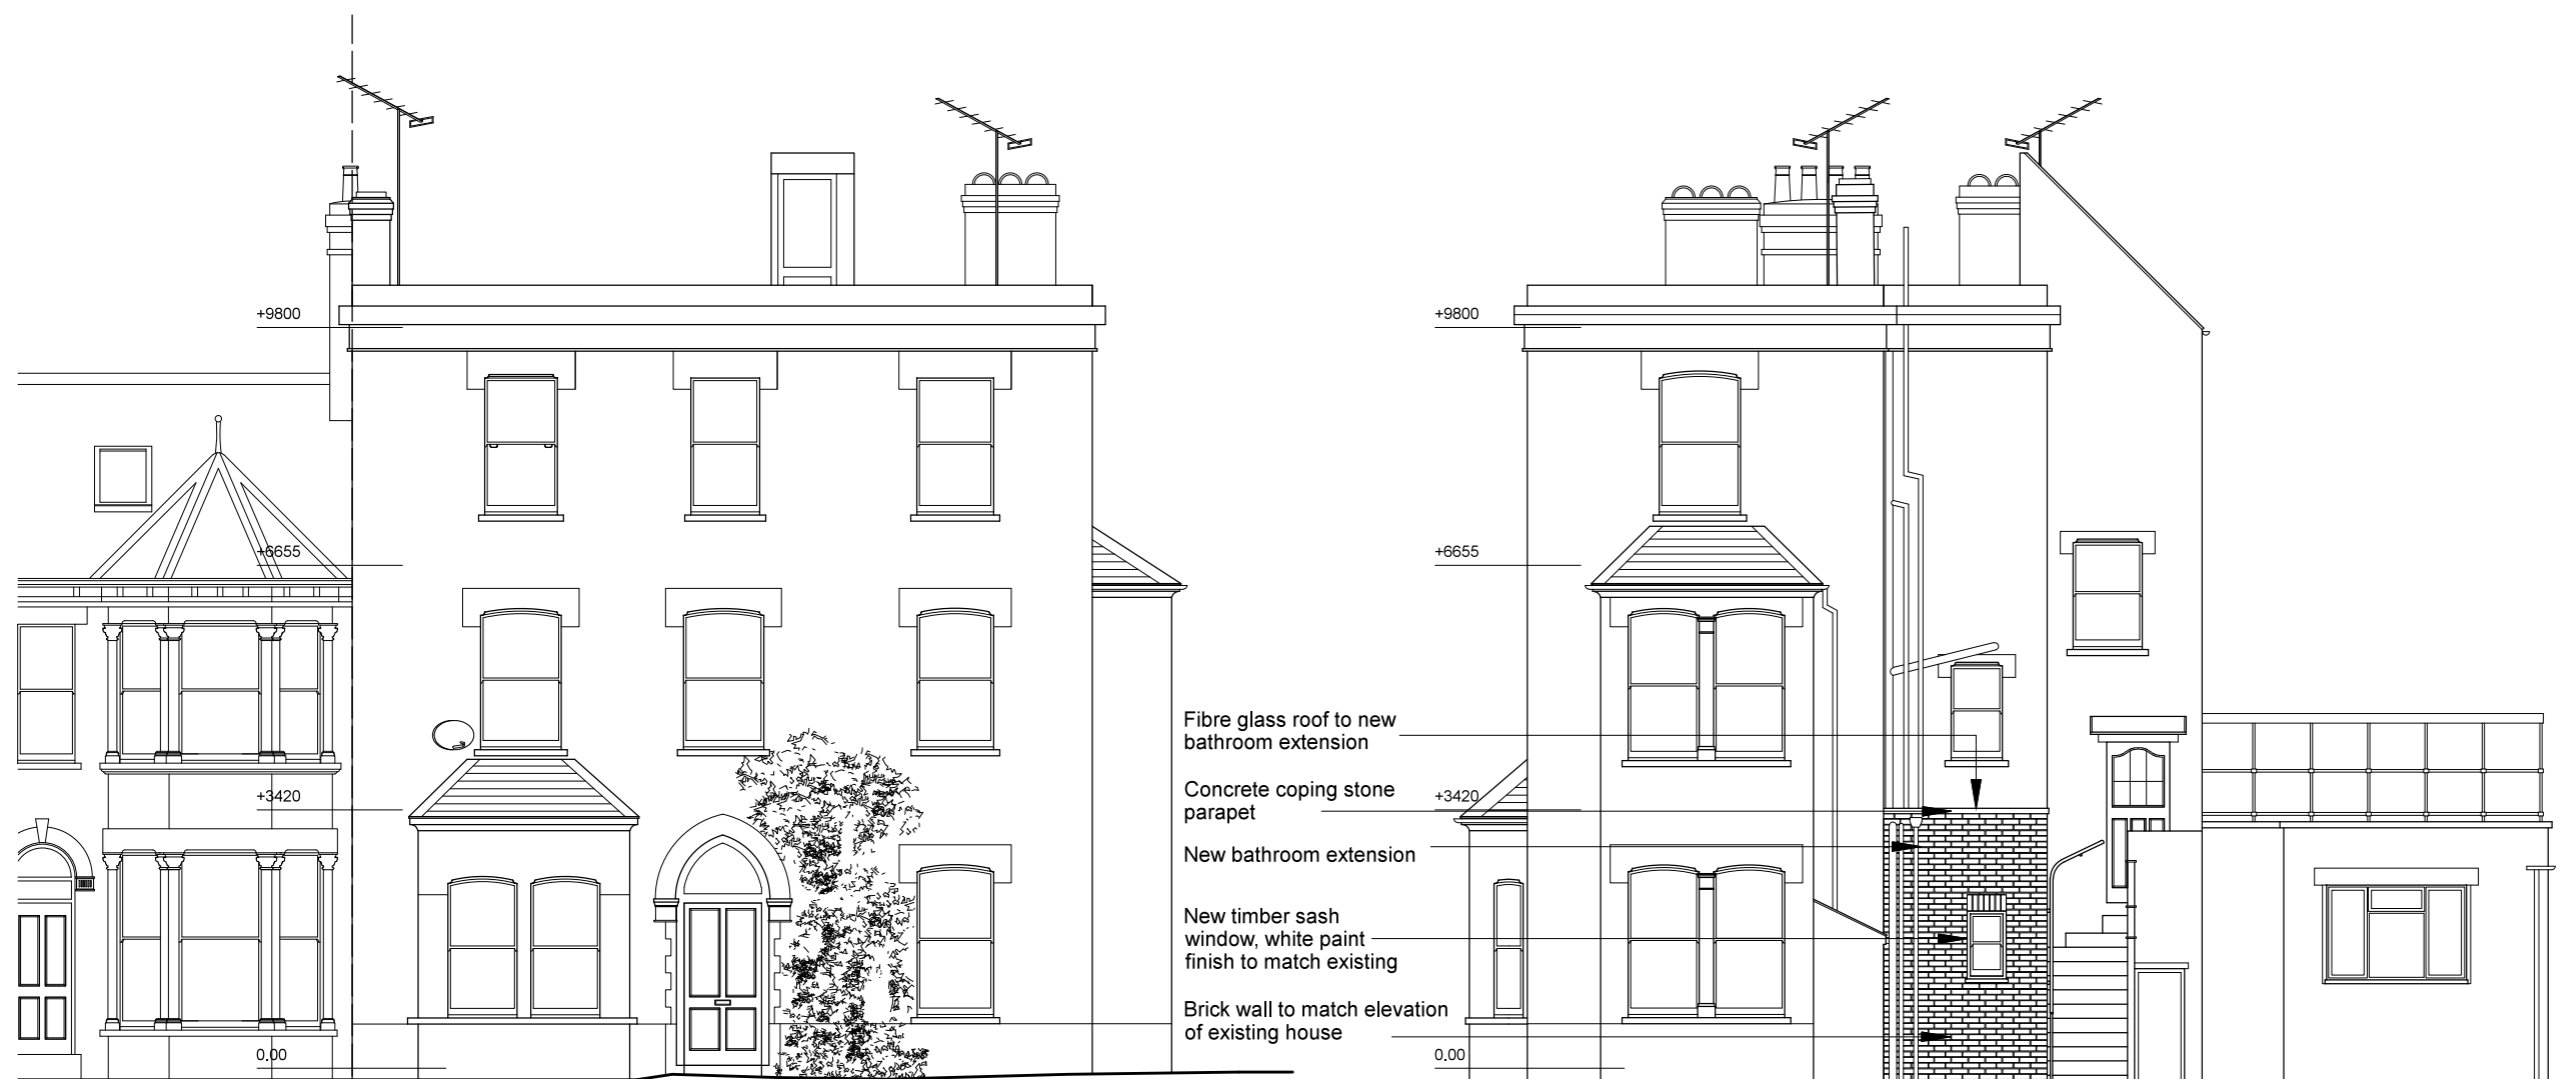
+9800

+6655

+3420

0.00

Fibre glass roof to new bathroom extension

Concrete coping stone parapet

New bathroom extension

New timber sash window, white paint finish to match existing

Brick wall to match elevation of existing house

+9800

+6655

+3420

0.00